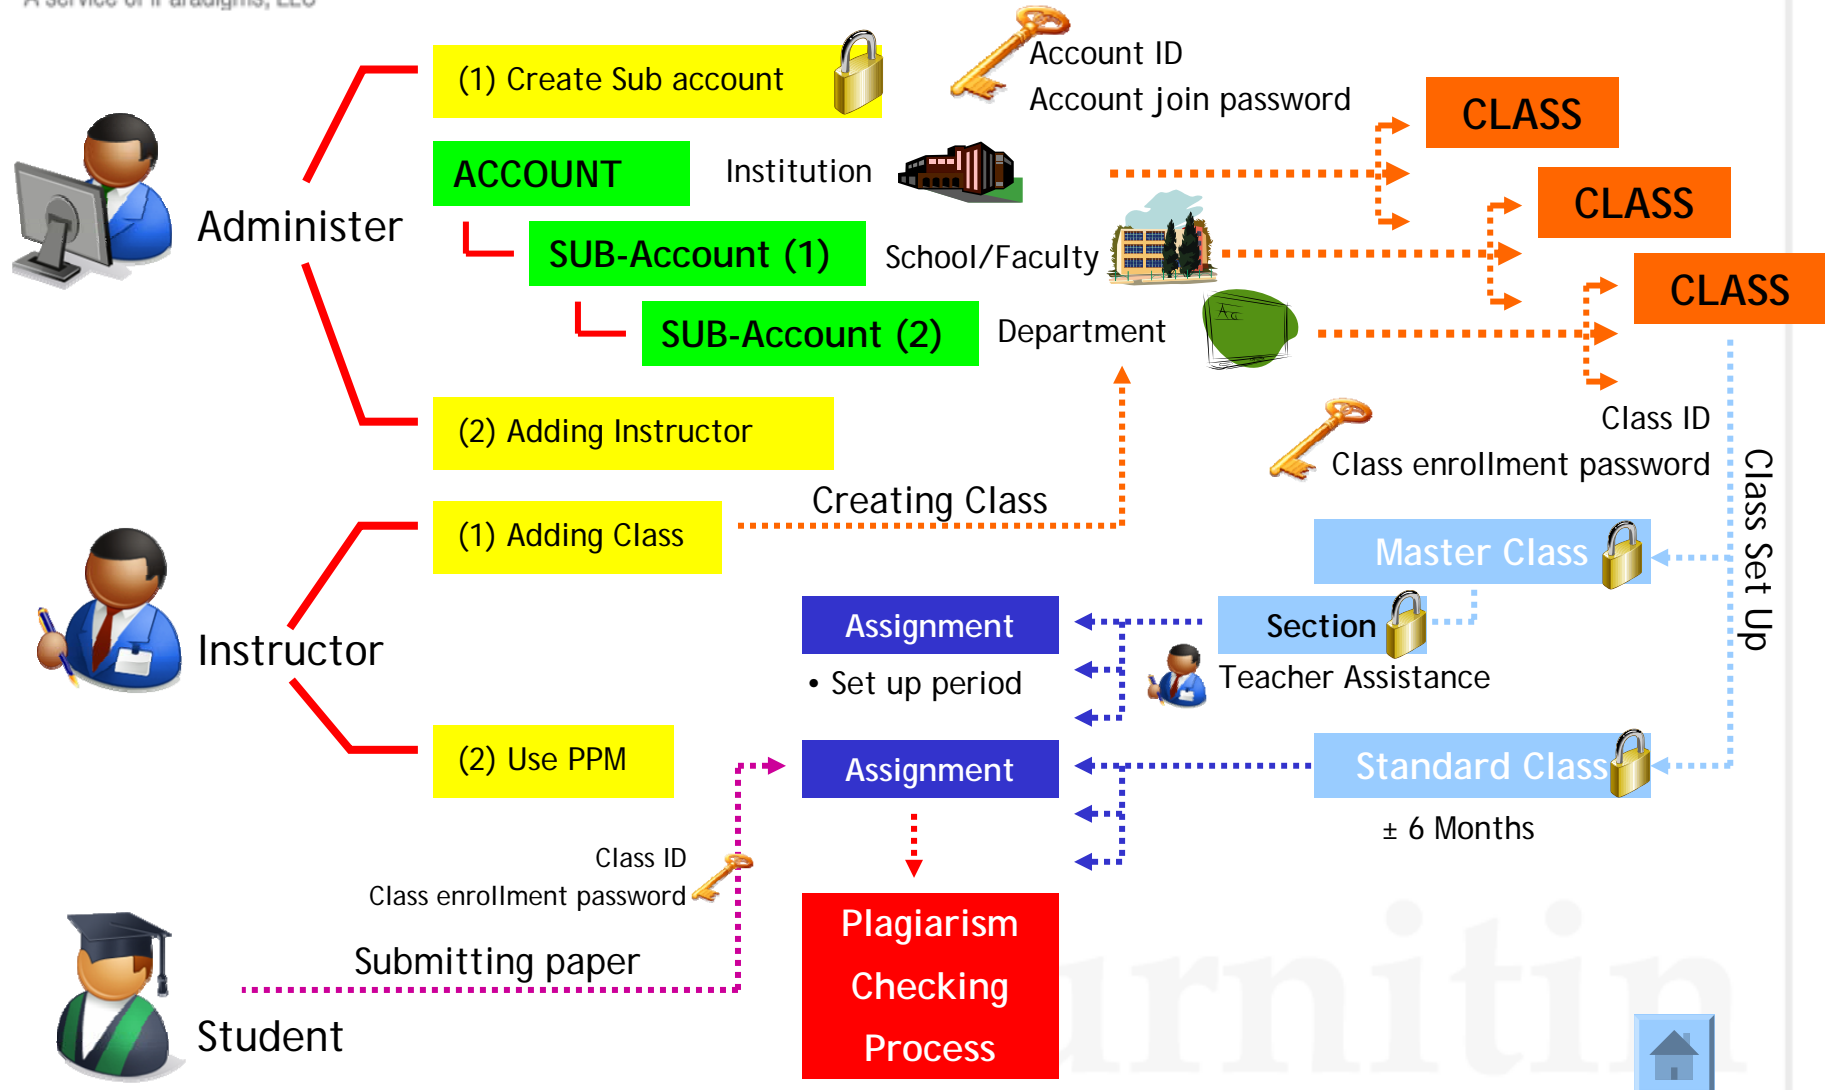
A service of iParadigms, LLC

(1) Create Sub account

Account ID
Account join password

CLASS

ACCOUNT

Institution

CLASS

Administer

SUB-Account (1)

School/Faculty

CLASS

SUB-Account (2)

Department

(2) Adding Instructor

Class ID
Class enrollment password

Creating Class

(1) Adding Class

Class Set Up

Master Class

Assignment

Section

• Set up period

Teacher Assistance

Instructor

(2) Use PPM

Assignment

Standard Class

± 6 Months

Class ID
Class enrollment password

Plagiarism Checking Process

Submitting paper

Student

urnitin